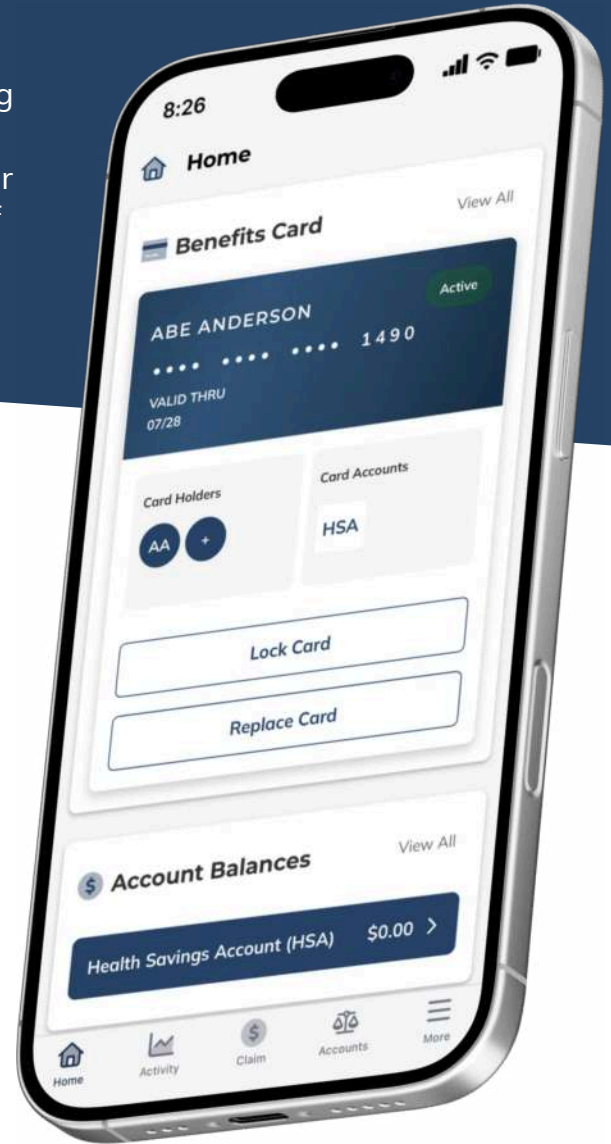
g

r
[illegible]

8:26

Home

Benefits Card

View All

Active

ABE ANDERSON

•••• •••• •••• 1490

VALID THRU
07/28

Card Holders

AA

+

Card Accounts

HSA

Lock Card

Replace Card

Account Balances

View All

Health Savings Account (HSA)

$0.00 >

Home

Activity

Claim

Accounts

More